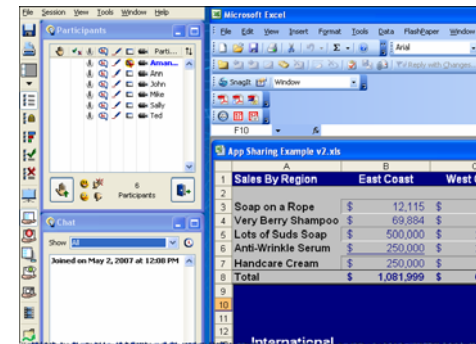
File Session View Tools Window Help

Participants

Parti...

Aman...
Ann
John
Mike
Sally
Ted

6 Participants

Chat

Show All

Joined on May 2, 2007 at 12:08 PM

Microsoft Excel

File Edit View Insert Format Tools Data FlashPaper Window

Arial

Reply with Changes...

SnagIt Window

F10 fx

App Sharing Example v2.xls

| | A | B | C |
|---|---|---|---|
| 1 | Sales By Region | East Coast | West C |
| 2 | | | |
| 3 | Soap on a Rope | $ 12,115 | $ |
| 4 | Very Berry Shampoo | $ 69,884 | $ |
| 5 | Lots of Suds Soap | $ 500,000 | $ |
| 6 | Anti-Wrinkle Serum | $ 250,000 | $ |
| 7 | Handcare Cream | $ 250,000 | $ |
| 8 | Total | $ 1,081,999 | $ |
| 9 | | | |
| 10 | | | |
| 11 | | | |
| 12 | | | |

International